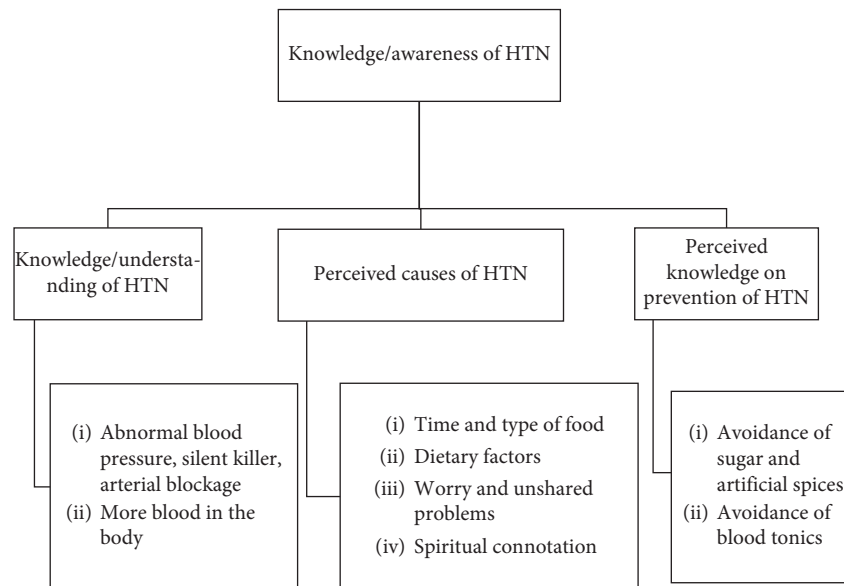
Knowledge/awareness of HTN

Knowledge/understanding of HTN

(i) Abnormal blood pressure, silent killer, arterial blockage
(ii) More blood in the body

Perceived causes of HTN

(i) Time and type of food
(ii) Dietary factors
(iii) Worry and unshared problems
(iv) Spiritual connotation

Perceived knowledge on prevention of HTN

(i) Avoidance of sugar and artificial spices
(ii) Avoidance of blood tonics